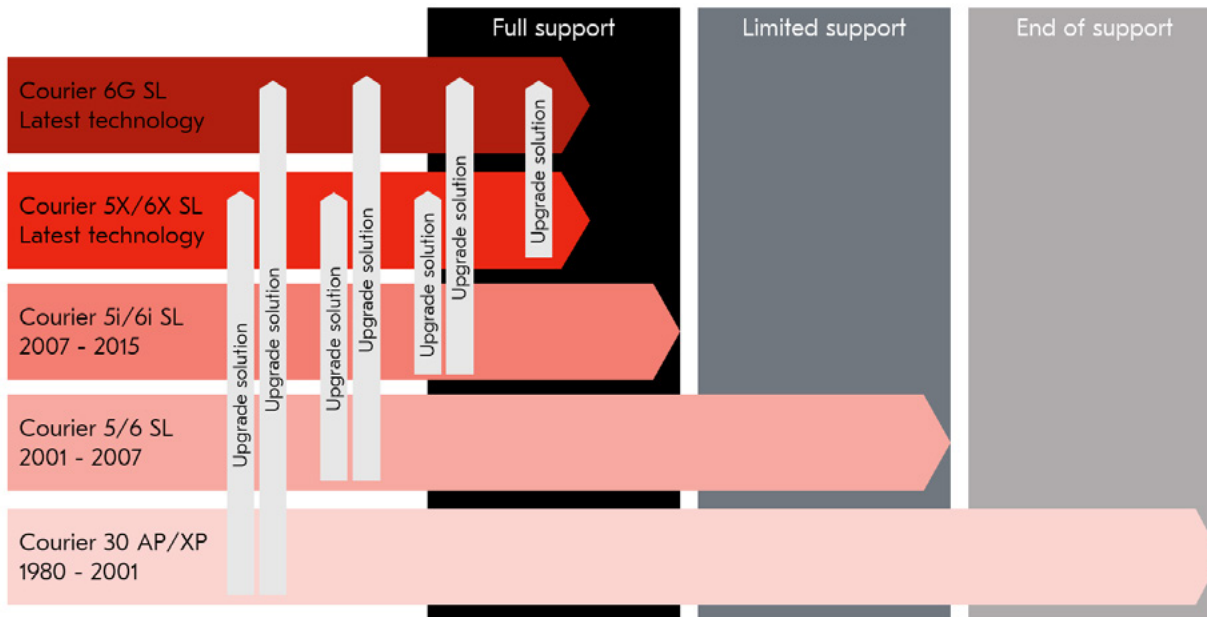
Full support

Limited support

End of support

Courier 6G SL
Latest technology

Courier 5X/6X SL
Latest technology

Courier 5i/6i SL
2007 - 2015

Courier 5/6 SL
2001 - 2007

Courier 30 AP/XP
1980 - 2001

Upgrade solution

Upgrade solution

Upgrade solution

Upgrade solution

Upgrade solution

Upgrade solution

Upgrade solution